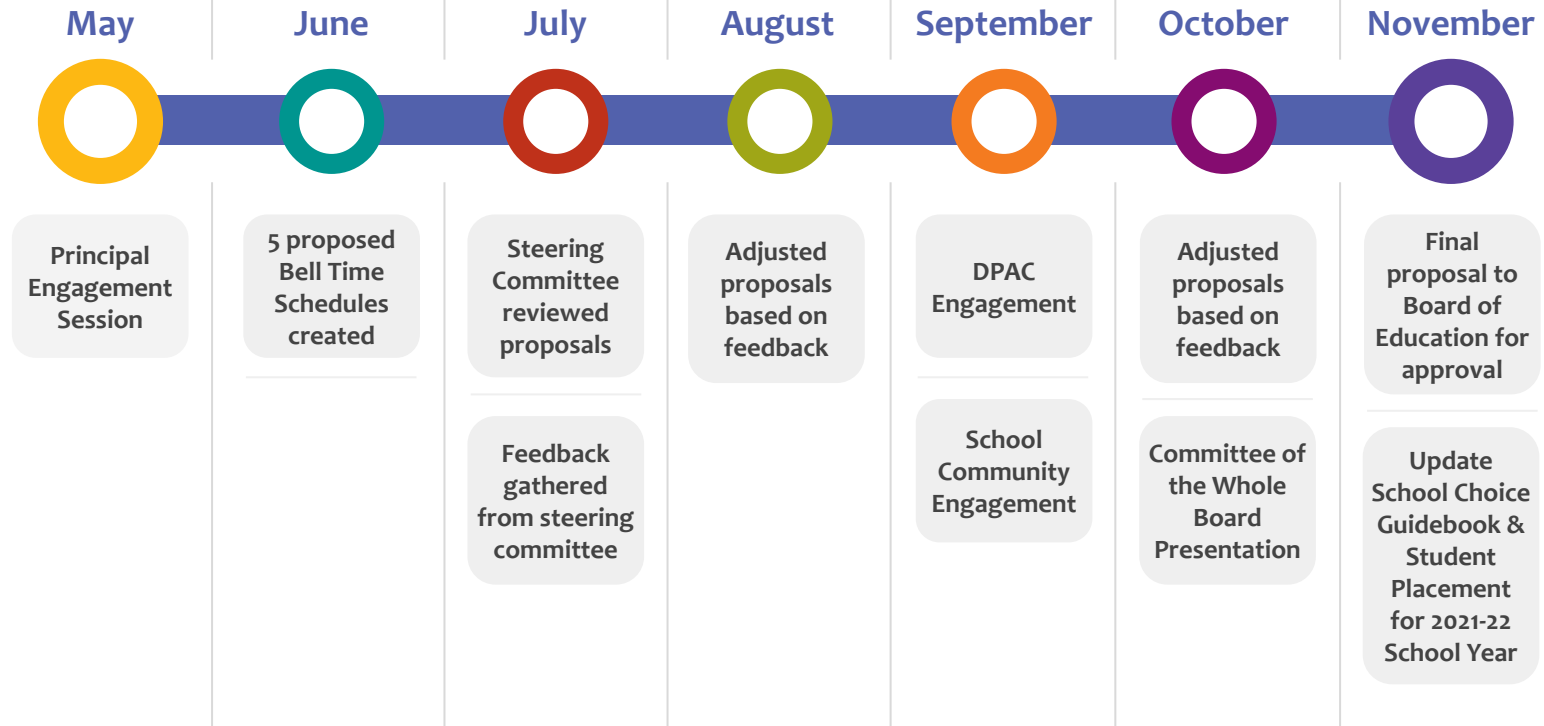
May

Principal Engagement Session

June

5 proposed Bell Time Schedules created

July

Steering Committee reviewed proposals

Feedback gathered from steering committee

August

Adjusted proposals based on feedback

September

DPAC Engagement

School Community Engagement

October

Adjusted proposals based on feedback

Committee of the Whole Board Presentation

November

Final proposal to Board of Education for approval

Update School Choice Guidebook & Student Placement for 2021-22 School Year